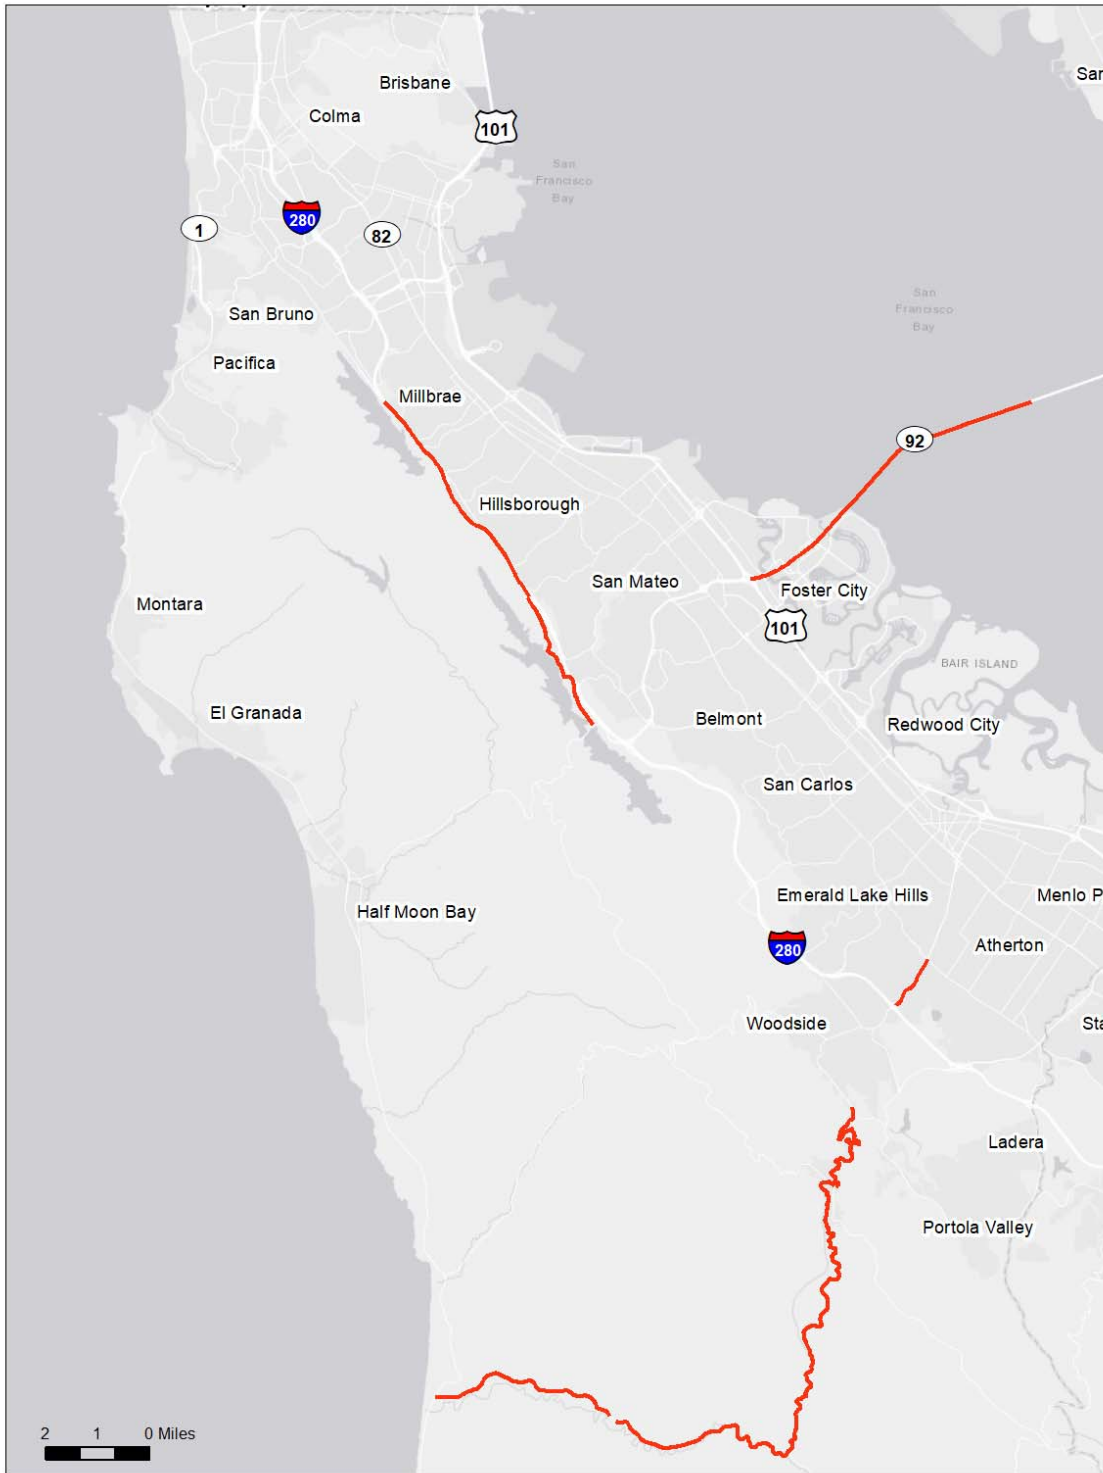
Brisbane
Colma
101
San Francisco Bay
San
1
280
82
San Bruno
Pacifica
San Francisco Bay
Millbrae
92
Hillsborough
San Mateo
Foster City
101
Montara
BAIR ISLAND
El Granada
Belmont
Redwood City
San Carlos
Half Moon Bay
Emerald Lake Hills
Menlo P
280
Atherton
Woodside
Sta
Ladera
Portola Valley
2 1 0 Miles